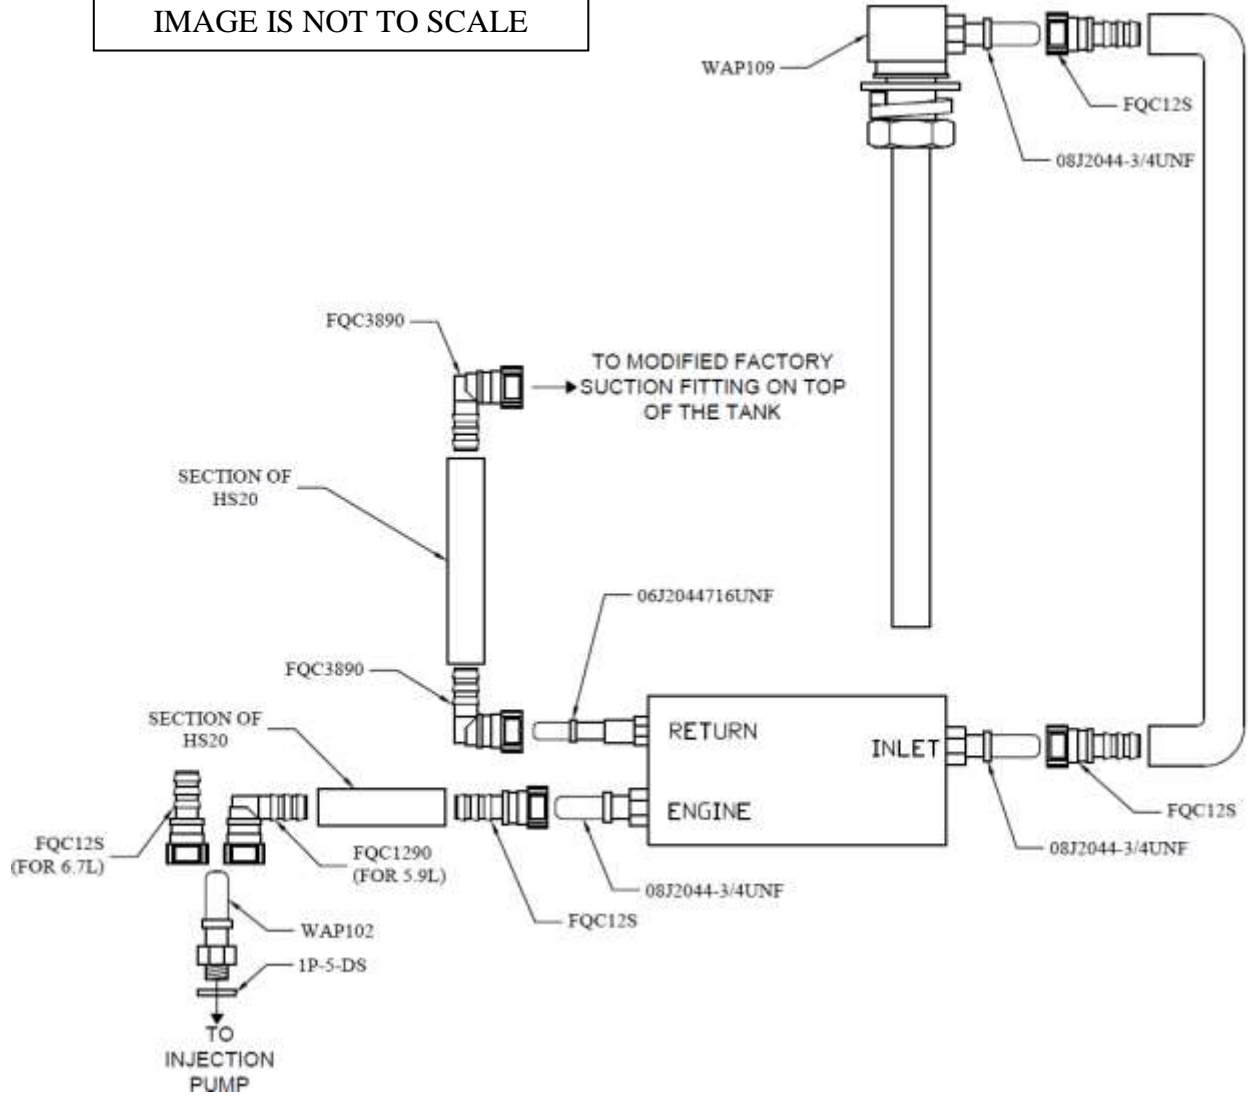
IMAGE IS NOT TO SCALE

WAP109

FQC12S

08J2044-3/4UNF

FQC3890

TO MODIFIED FACTORY SUCTION FITTING ON TOP OF THE TANK

SECTION OF HS20

06J2044716UNF

FQC3890

SECTION OF HS20

RETURN

INLET

ENGINE

FQC12S

FQC12S (FOR 6.7L)

FQC1290 (FOR 5.9L)

08J2044-3/4UNF

08J2044-3/4UNF

FQC12S

WAP102

1P-5-DS

TO INJECTION PUMP